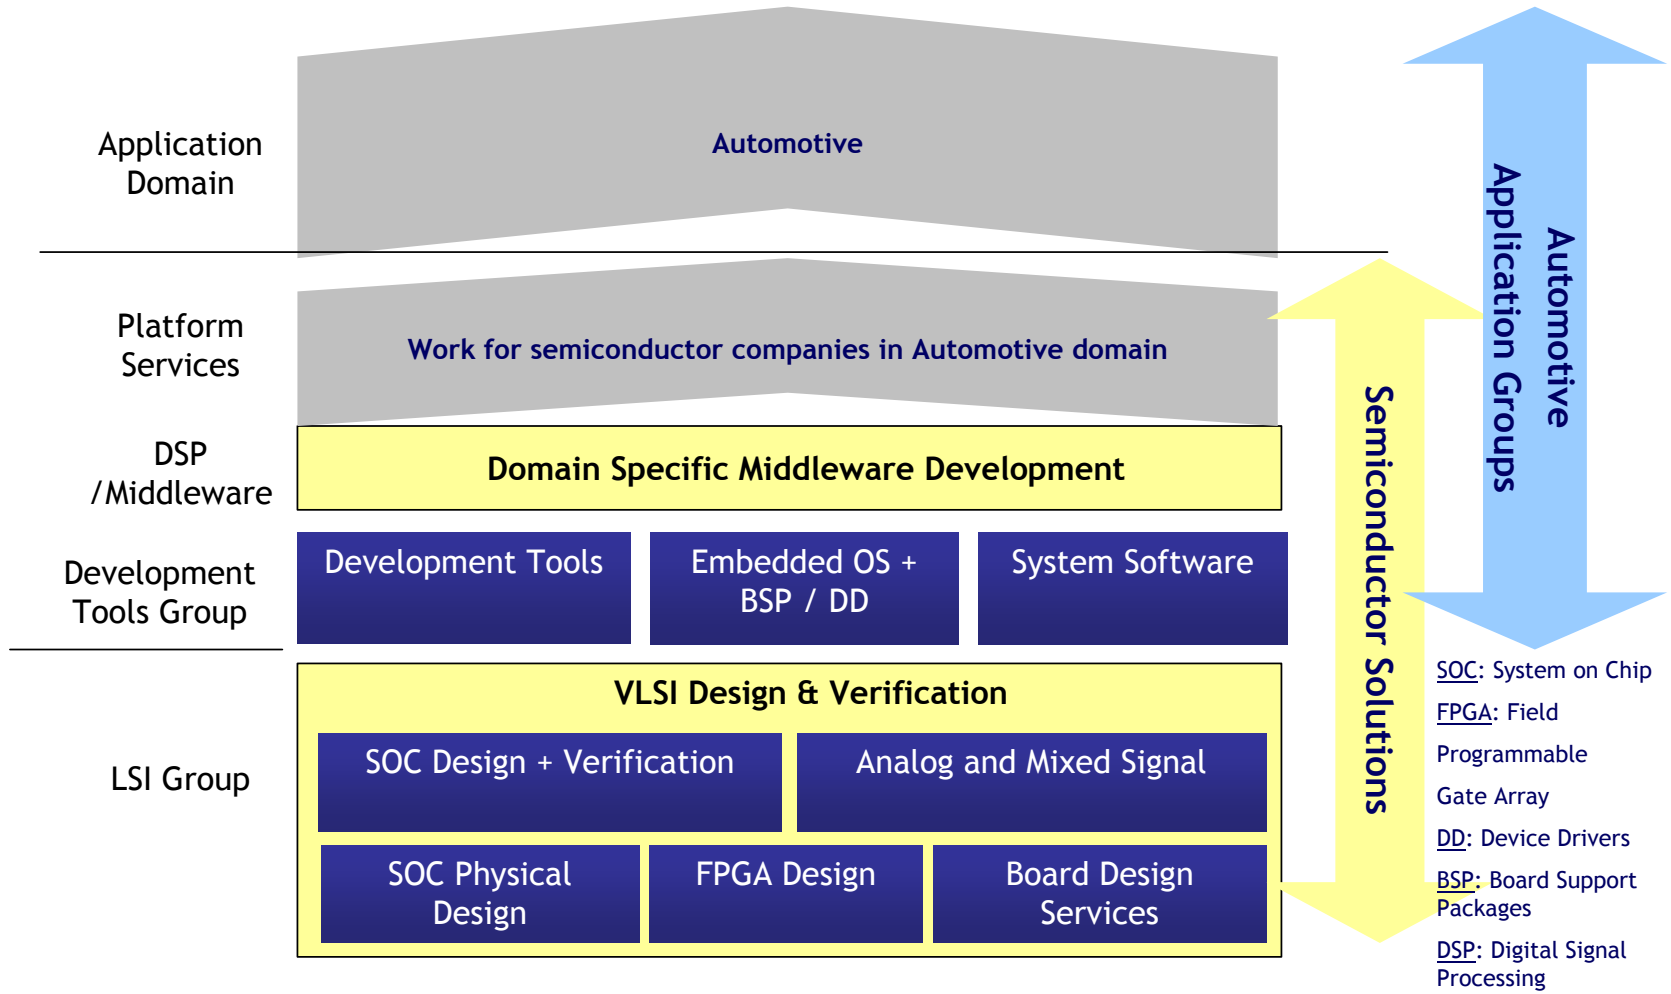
Application Domain

Automotive

Platform Services

Work for semiconductor companies in Automotive domain

DSP /Middleware

Domain Specific Middleware Development

Development Tools Group

Development Tools

Embedded OS + BSP / DD

System Software

LSI Group

VLSI Design & Verification

SOC Design + Verification

Analog and Mixed Signal

SOC Physical Design

FPGA Design

Board Design Services

Semiconductor Solutions

Automotive Application Groups

SOC: System on Chip

FPGA: Field Programmable Gate Array

DD: Device Drivers

BSP: Board Support Packages

DSP: Digital Signal Processing